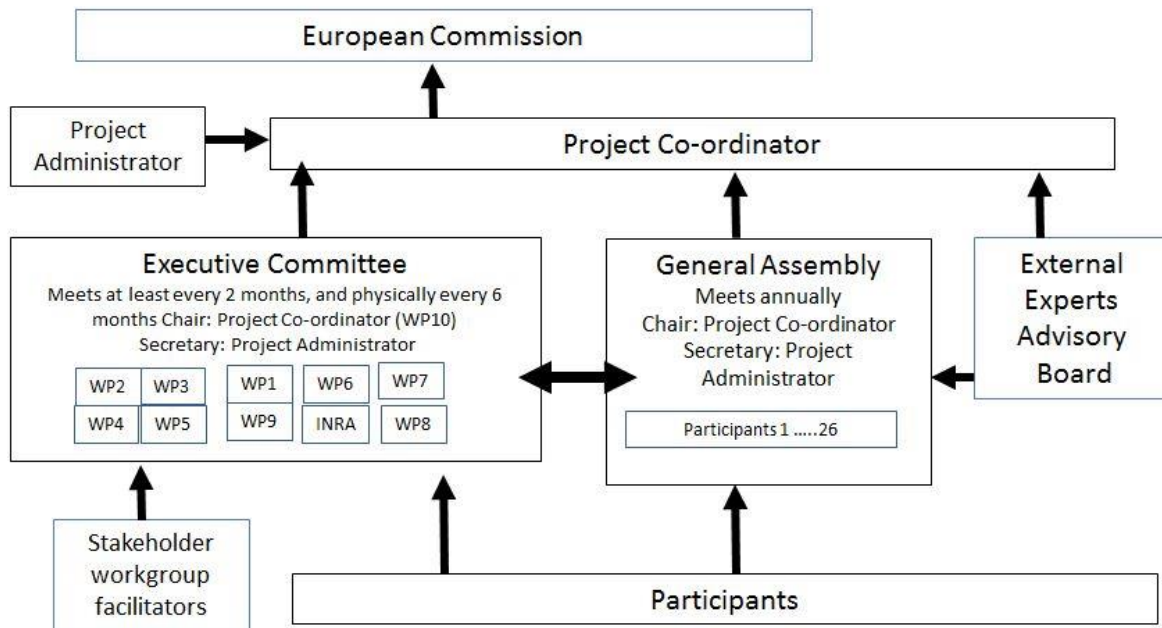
European Commission

Project Administrator

Project Co-ordinator

Executive Committee
Meets at least every 2 months, and physically every 6 months Chair: Project Co-ordinator (WP10)
Secretary: Project Administrator

| WP2 | WP3 |
|---|---|
| WP4 | WP5 |

| WP1 | WP6 | WP7 |
|---|---|---|
| WP9 | INRA | WP8 |

General Assembly
Meets annually
Chair: Project Co-ordinator
Secretary: Project Administrator

Participants 1 .....26

External Experts Advisory Board

Stakeholder workgroup facilitators

Participants